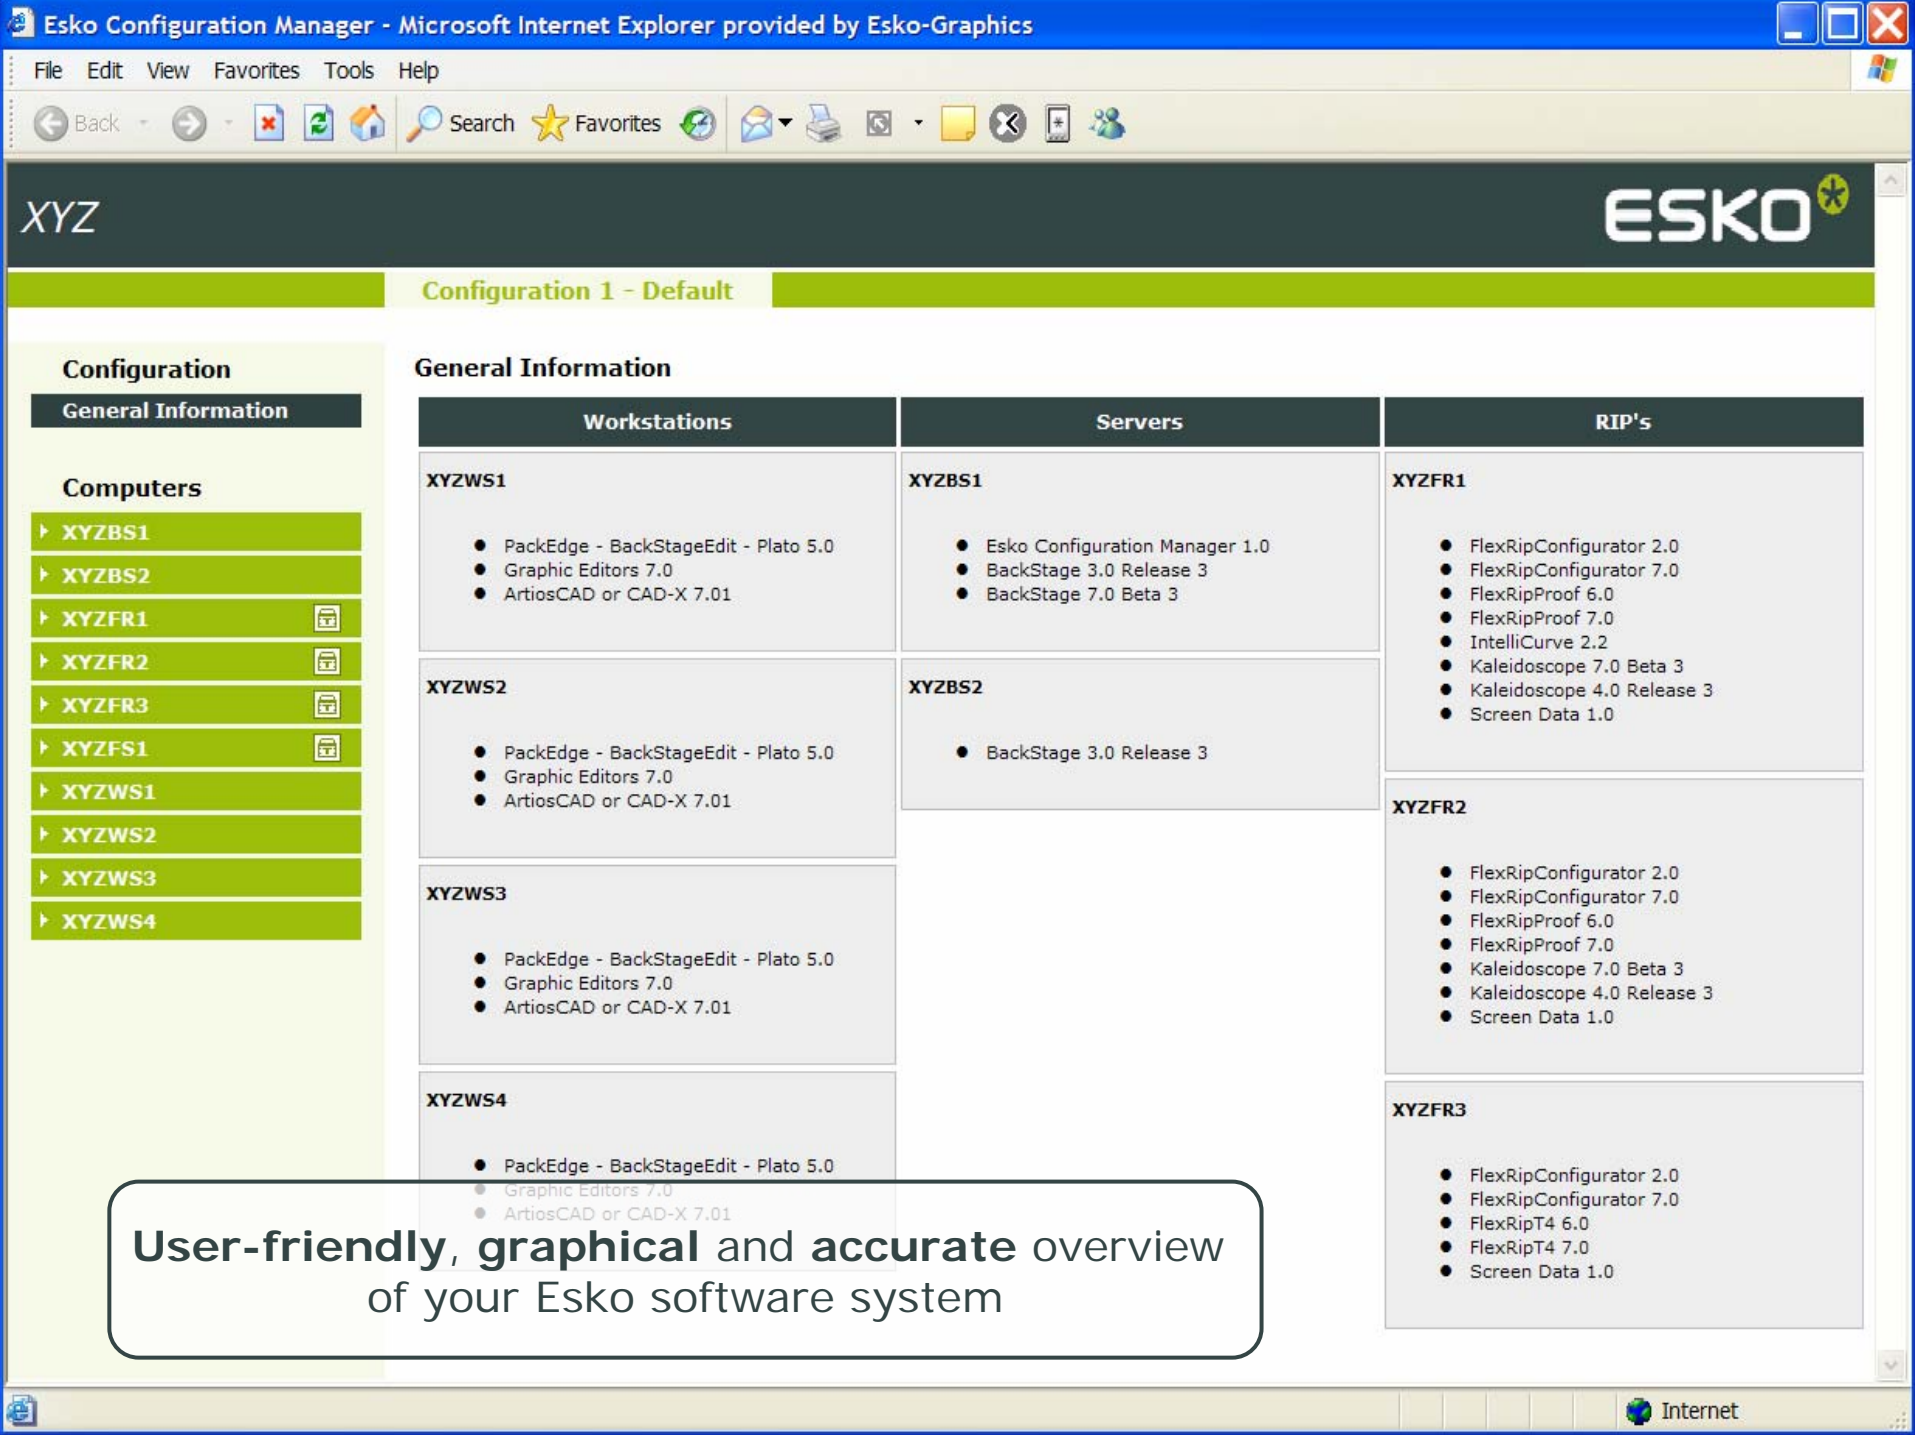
Esko Configuration Manager - Microsoft Internet Explorer provided by Esko-Graphics

File Edit View Favorites Tools Help

Back Search Favorites

XYZ

ESKO

Configuration 1 - Default

Configuration

General Information

Computers

XYZBS1
XYZBS2
XYZFR1
XYZFR2
XYZFR3
XYZFS1
XYZWS1
XYZWS2
XYZWS3
XYZWS4

General Information

| Workstations | Servers | RIP's |
|---|---|---|
| XYZWS1<br>• PackEdge - BackStageEdit - Plato 5.0<br>• Graphic Editors 7.0<br>• ArtiosCAD or CAD-X 7.01 | XYZBS1<br>• Esko Configuration Manager 1.0<br>• BackStage 3.0 Release 3<br>• BackStage 7.0 Beta 3 | XYZFR1<br>• FlexRipConfigurator 2.0<br>• FlexRipConfigurator 7.0<br>• FlexRipProof 6.0<br>• FlexRipProof 7.0<br>• IntelliCurve 2.2<br>• Kaleidoscope 7.0 Beta 3<br>• Kaleidoscope 4.0 Release 3<br>• Screen Data 1.0 |
| XYZWS2<br>• PackEdge - BackStageEdit - Plato 5.0<br>• Graphic Editors 7.0<br>• ArtiosCAD or CAD-X 7.01 | XYZBS2<br>• BackStage 3.0 Release 3 | XYZFR2<br>• FlexRipConfigurator 2.0<br>• FlexRipConfigurator 7.0<br>• FlexRipProof 6.0<br>• FlexRipProof 7.0<br>• Kaleidoscope 7.0 Beta 3<br>• Kaleidoscope 4.0 Release 3<br>• Screen Data 1.0 |
| XYZWS3<br>• PackEdge - BackStageEdit - Plato 5.0<br>• Graphic Editors 7.0<br>• ArtiosCAD or CAD-X 7.01 | | XYZFR3<br>• FlexRipConfigurator 2.0<br>• FlexRipConfigurator 7.0<br>• FlexRipT4 6.0<br>• FlexRipT4 7.0<br>• Screen Data 1.0 |
| XYZWS4<br>• PackEdge - BackStageEdit - Plato 5.0<br>• Graphic Editors 7.0<br>• ArtiosCAD or CAD-X 7.01 | | |

User-friendly, graphical and accurate overview of your Esko software system

Internet